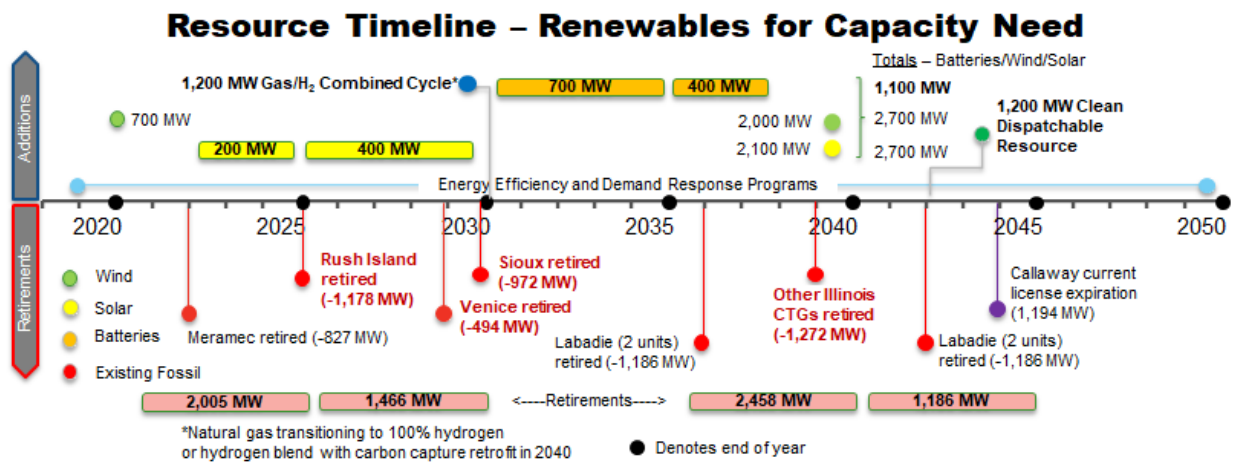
Resource Timeline – Renewables for Capacity Need

Additions

Totals – Batteries/Wind/Solar

1,200 MW Gas/$H_2$ Combined Cycle*

700 MW

400 MW

1,100 MW

700 MW

2,000 MW

2,700 MW

1,200 MW Clean Dispatchable Resource

200 MW

400 MW

2,100 MW

2,700 MW

Energy Efficiency and Demand Response Programs

2020

2025

2030

2035

2040

2045

2050

Retirements

Rush Island retired (-1,178 MW)

Sioux retired (-972 MW)

Callaway current license expiration (1,194 MW)

Wind

Other Illinois CTGs retired (-1,272 MW)

Venice retired (-494 MW)

Solar

Batteries

Meramec retired (-827 MW)

Labadie (2 units) retired (-1,186 MW)

Labadie (2 units) retired (-1,186 MW)

Existing Fossil

2,005 MW

1,466 MW

<----Retirements---->

2,458 MW

1,186 MW

*Natural gas transitioning to 100% hydrogen or hydrogen blend with carbon capture retrofit in 2040

Denotes end of year